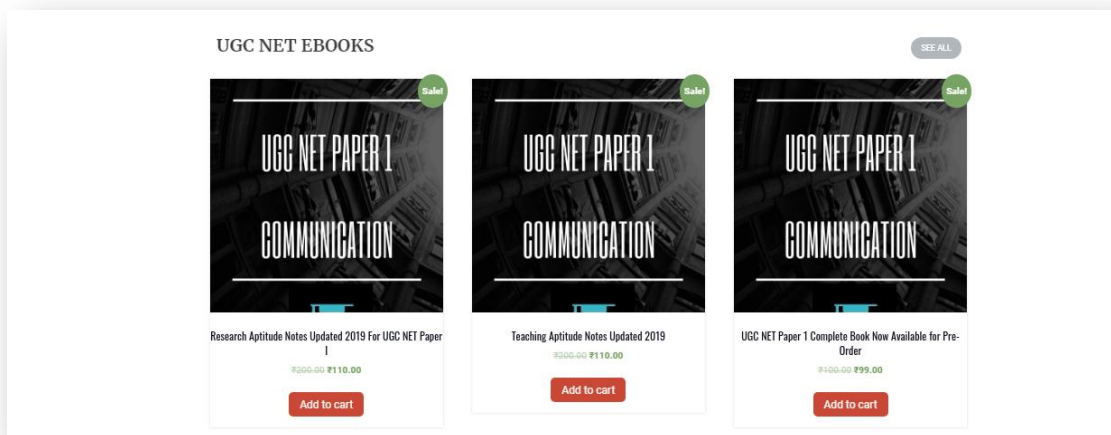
UGC NET EBOOKS

SEE ALL

Sale!

UGC NET PAPER 1

COMMUNICATION

Research Aptitude Notes Updated 2019 For UGC NET Paper I

~~₹200.00~~ ₹110.00

Add to cart

Sale!

UGC NET PAPER 1

COMMUNICATION

Teaching Aptitude Notes Updated 2019

~~₹200.00~~ ₹110.00

Add to cart

Sale!

UGC NET PAPER 1

COMMUNICATION

UGC NET Paper 1 Complete Book Now Available for Pre-Order

~~₹100.00~~ ₹99.00

Add to cart